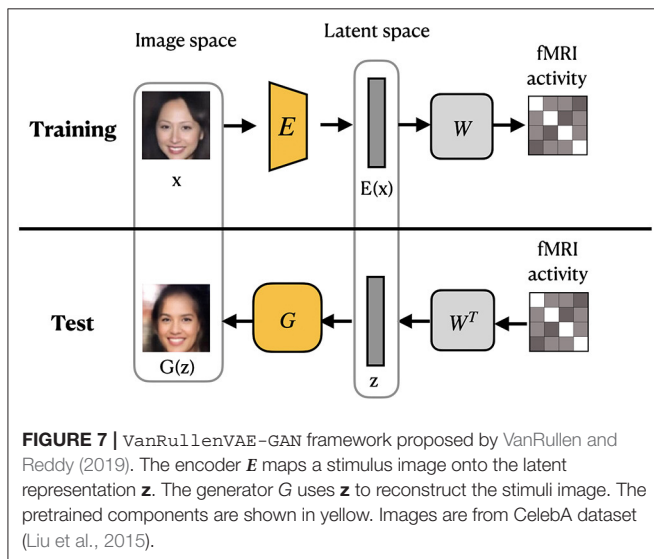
Image space

Latent space

fMRI activity

Training

x

$E$

E(x)

$W$

fMRI activity

Test

G(z)

$G$

z

$W^T$

**FIGURE 7 |** VanRullenVAE-GAN framework proposed by VanRullen and Reddy (2019). The encoder $\boldsymbol{E}$ maps a stimulus image onto the latent representation $\mathbf{z}$. The generator $G$ uses $\mathbf{z}$ to reconstruct the stimuli image. The pretrained components are shown in yellow. Images are from CelebA dataset (Liu et al., 2015).